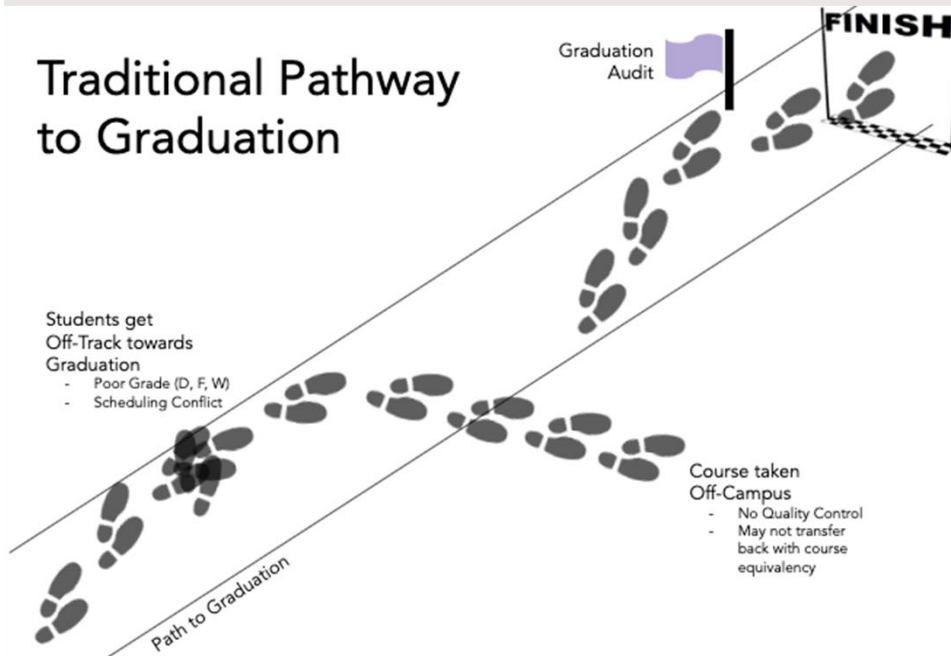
Traditional Pathway to Graduation

Graduation Audit

FINISH

Students get Off-Track towards Graduation
- Poor Grade (D, F, W)
- Scheduling Conflict

Course taken Off-Campus
- No Quality Control
- May not transfer back with course equivalency

Path to Graduation